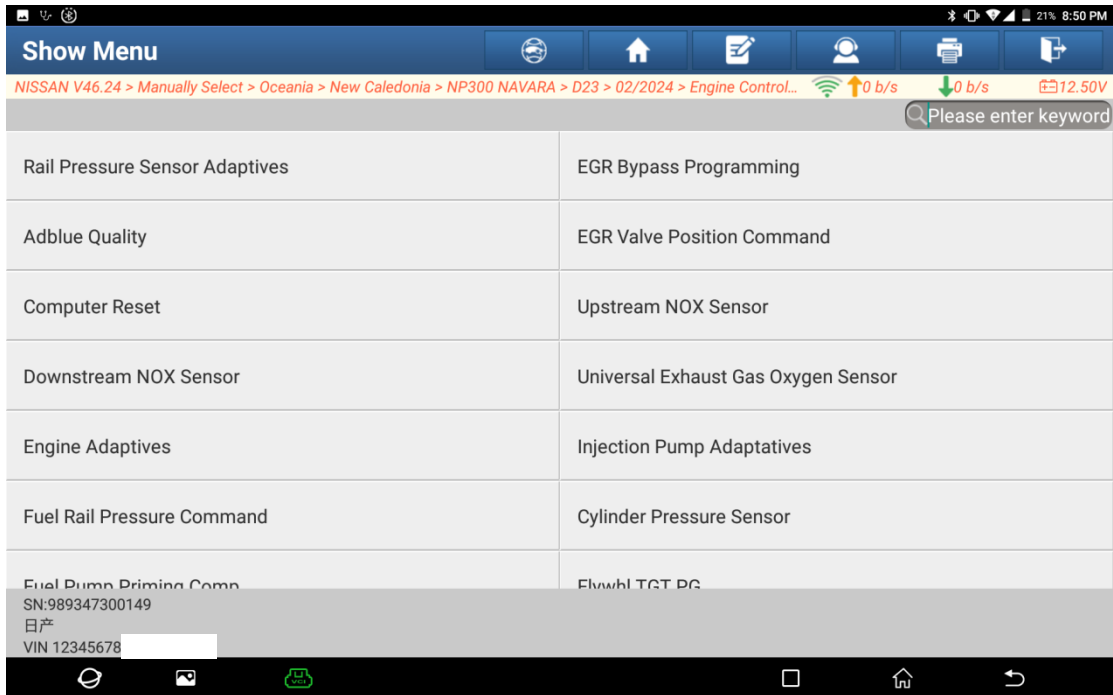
21% 8:50 PM

Show Menu

NISSAN V46.24 > Manually Select > Oceania > New Caledonia > NP300 NAVARA > D23 > 02/2024 > Engine Control... 0 b/s 0 b/s 12.50V

Please enter keyword

| | |
|---|---|
| Rail Pressure Sensor Adaptives | EGR Bypass Programming |
| Adblue Quality | EGR Valve Position Command |
| Computer Reset | Upstream NOX Sensor |
| Downstream NOX Sensor | Universal Exhaust Gas Oxygen Sensor |
| Engine Adaptives | Injection Pump Adaptatives |
| Fuel Rail Pressure Command | Cylinder Pressure Sensor |
| Fuel Pump Priming Comp | Flywhl TGT PG |

SN:989347300149
日产
VIN 12345678

VCI